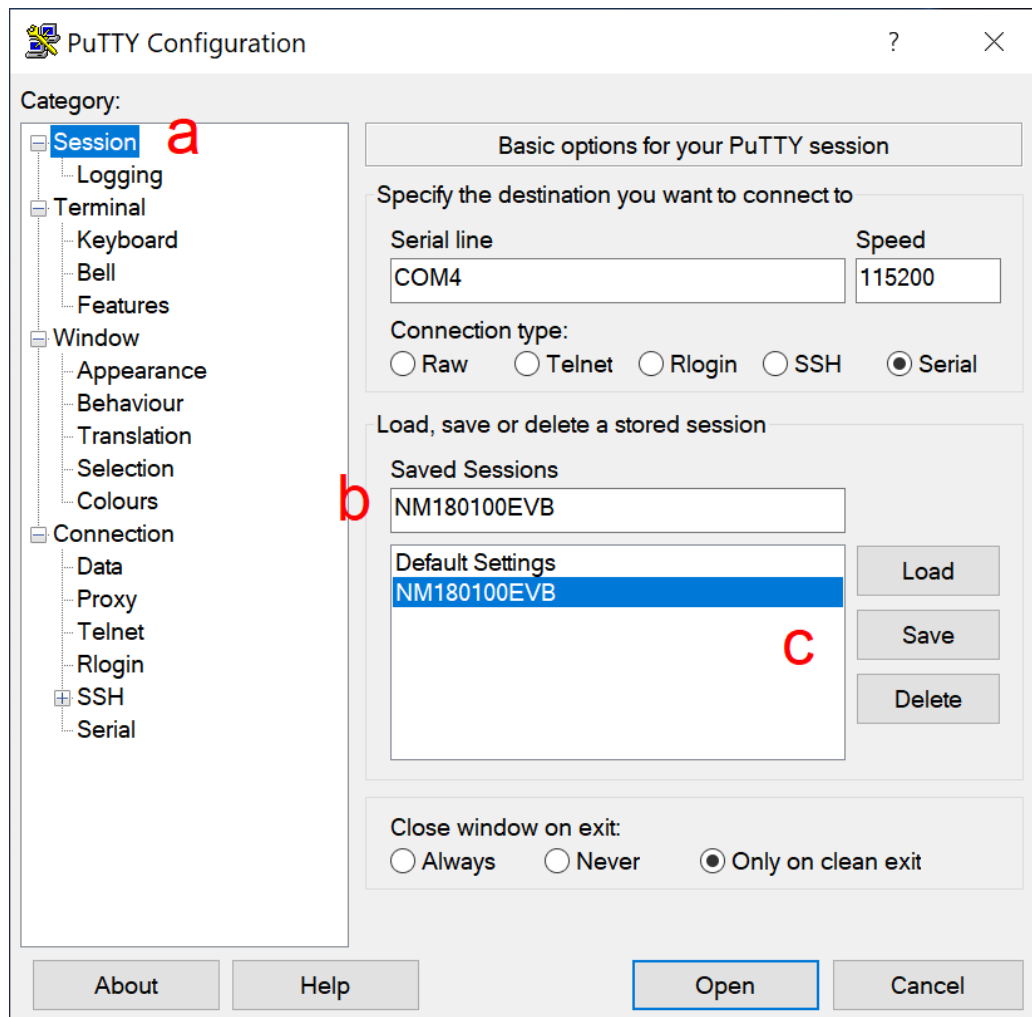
PuTTY Configuration ? ×

Category:

Session a
Logging
Terminal
Keyboard
Bell
Features
Window
Appearance
Behaviour
Translation
Selection
Colours
Connection
Data
Proxy
Telnet
Rlogin
SSH
Serial

Basic options for your PuTTY session

Specify the destination you want to connect to

Serial line
COM4

Speed
115200

Connection type:
Raw Telnet Rlogin SSH Serial

Load, save or delete a stored session

Saved Sessions
b
NM180100EVB

Default Settings
NM180100EVB

Load
Save
Delete
c

Close window on exit:
Always Never Only on clean exit

About
Help
Open
Cancel